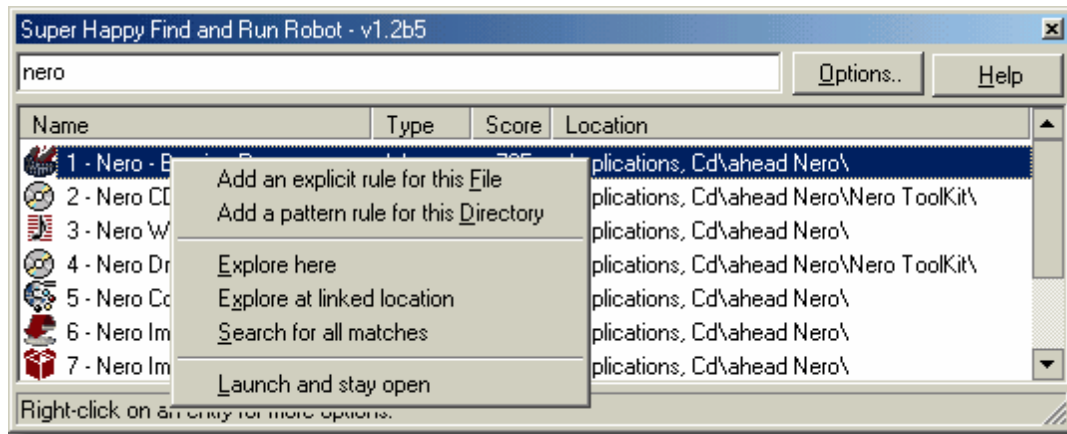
Super Happy Find and Run Robot - v1.2b5

nero

Options..

Help

| Name | Type | Score | Location |
|---|---|---|---|
| 1 - Nero - B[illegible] | | | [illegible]plications, Cd\ahead Nero\ |
| 2 - Nero CD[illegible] | | | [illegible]plications, Cd\ahead Nero\Nero ToolKit\ |
| 3 - Nero W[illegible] | | | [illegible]plications, Cd\ahead Nero\ |
| 4 - Nero Dr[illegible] | | | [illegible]plications, Cd\ahead Nero\Nero ToolKit\ |
| 5 - Nero Co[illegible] | | | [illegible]plications, Cd\ahead Nero\ |
| 6 - Nero Im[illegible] | | | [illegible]plications, Cd\ahead Nero\ |
| 7 - Nero Im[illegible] | | | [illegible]plications, Cd\ahead Nero\ |

Add an explicit rule for this File
Add a pattern rule for this Directory

Explore here
Explore at linked location
Search for all matches

Launch and stay open

Right-click on an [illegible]